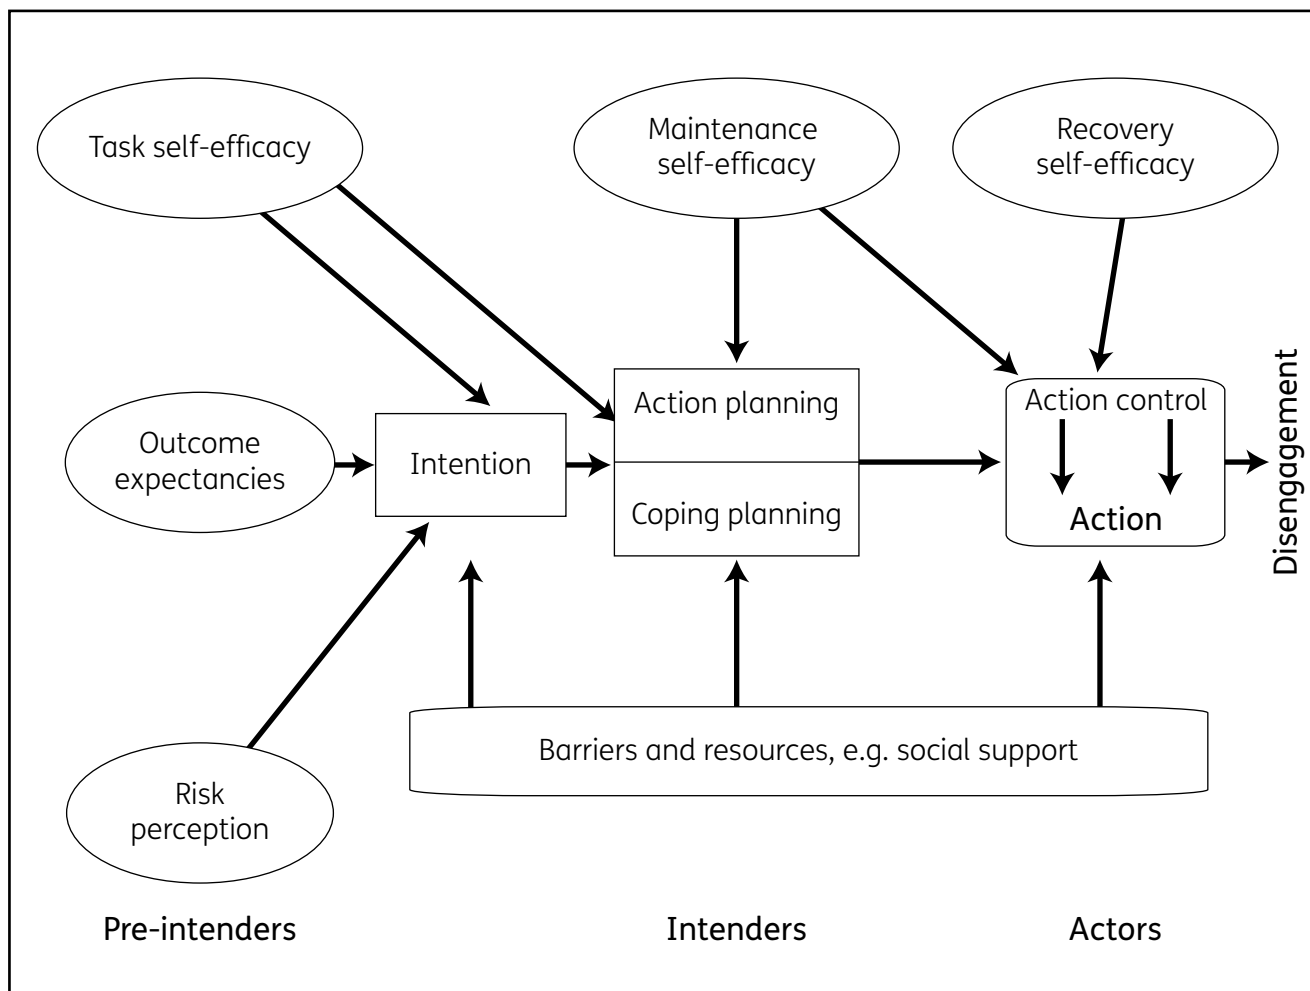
Task self-efficacy

Maintenance self-efficacy

Recovery self-efficacy

Outcome expectancies

Intention

Action planning

Coping planning

Action control

Action

Disengagement

Barriers and resources, e.g. social support

Risk perception

Pre-intenders

Intenders

Actors